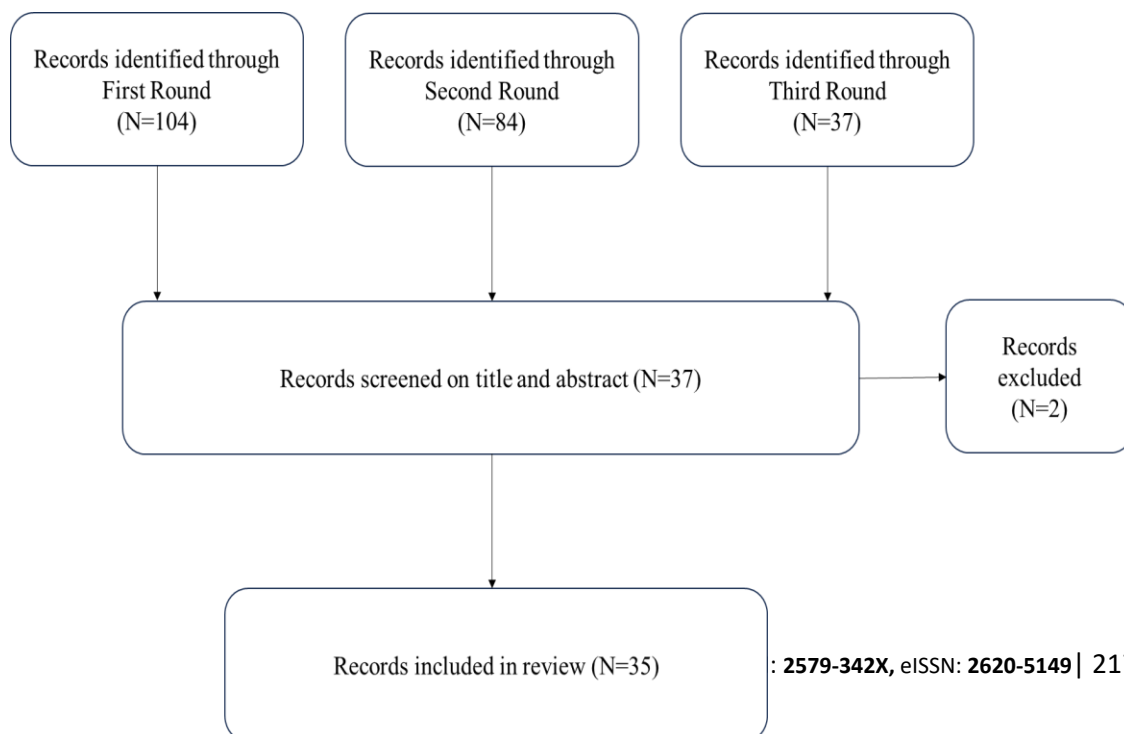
Records identified through First Round (N=104)

Records identified through Second Round (N=84)

Records identified through Third Round (N=37)

Records screened on title and abstract (N=37)

Records excluded (N=2)

Records included in review (N=35)

: 2579-342X, eISSN: 2620-5149 | 21